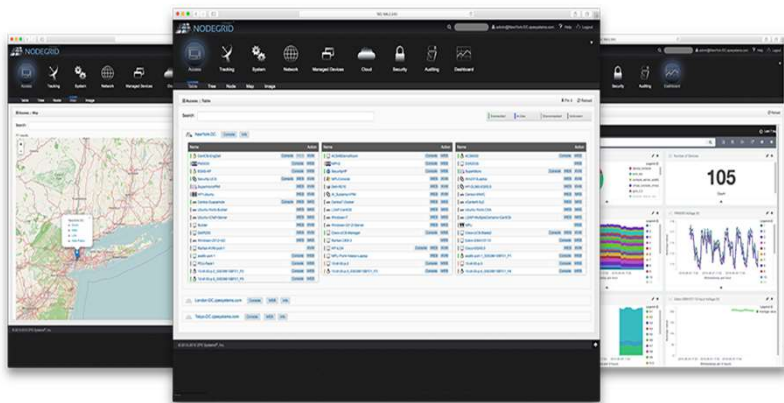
NODEGRID

Access Tracking System Network Managed Devices Cloud Security Auditing Dashboard

Table Tree Node Map Image

Access :: Table

Search

New York DC Console Info

Name Action

London DC Console MKS Info

Tokyo DC Console MKS Info

NODEGRID

Access Tracking System Network Managed Devices

Table Tree Node Map Image

Security Auditing Dashboard

105

Count